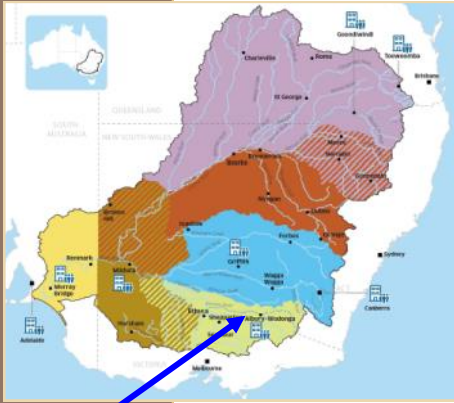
Goondiwindi
Toowoomba
Charleville
Roma
Brisbane
QUEENSLAND
St George
SOUTH AUSTRALIA
NEW SOUTH WALES
Moree
Bourke
Tamworth
Brewarrina
Nyngan
Dubbo
Broken Hill
Orange
Forbes
Hay
Griffith
Sydney
Renmark
Wagga Wagga
Mildura
Murray Bridge
Canberra
Adelaide
Horsham
Echuca
Shepparton
Albury–Wodonga
VICTORIA
Melbourne